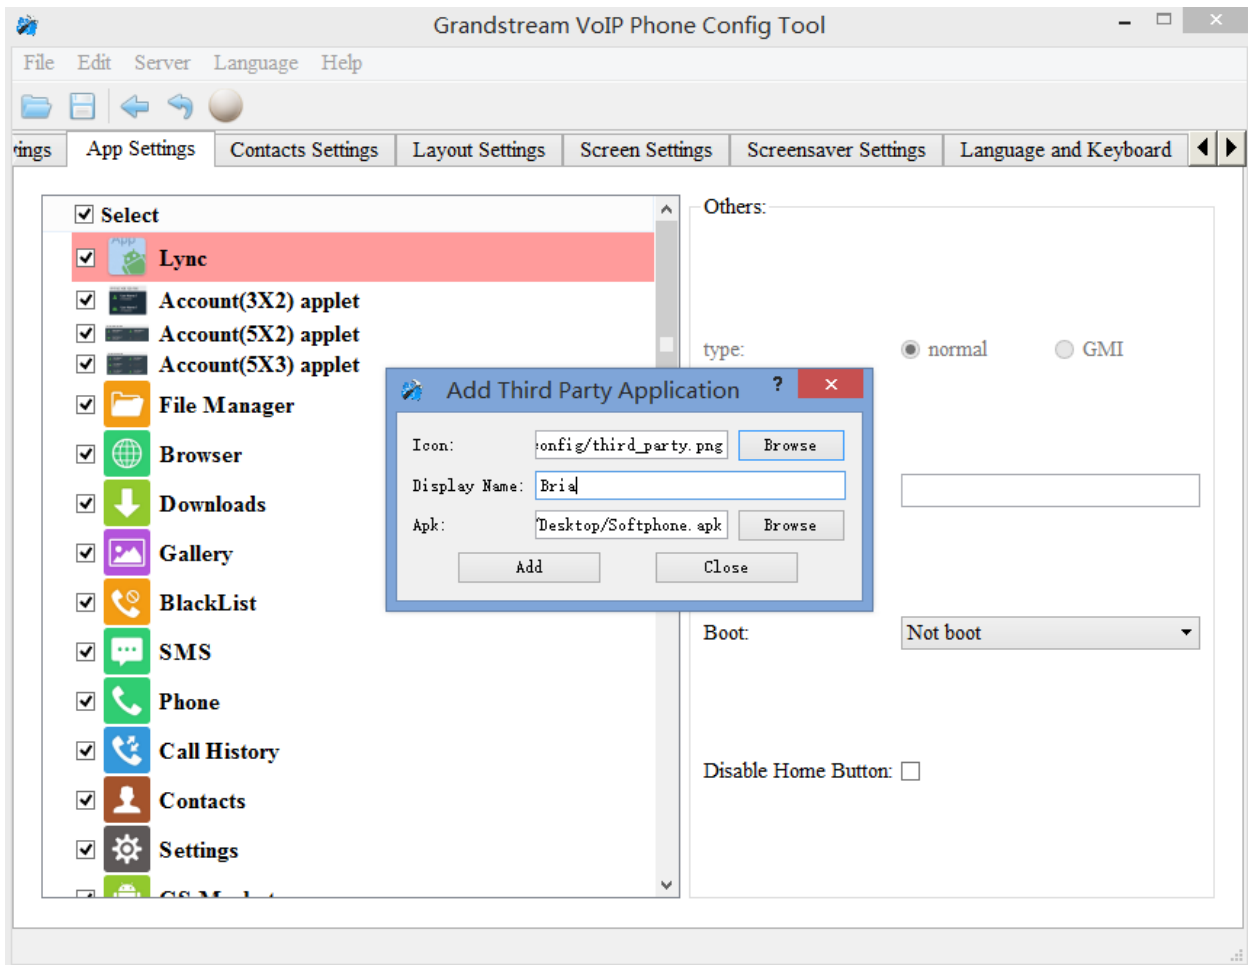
Grandstream VoIP Phone Config Tool

File Edit Server Language Help

ings App Settings Contacts Settings Layout Settings Screen Settings Screensaver Settings Language and Keyboard

Select
Lync
Account(3X2) applet
Account(5X2) applet
Account(5X3) applet
File Manager
Browser
Downloads
Gallery
BlackList
SMS
Phone
Call History
Contacts
Settings
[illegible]

Others:

type: normal GMI

Boot: Not boot

Disable Home Button:

Add Third Party Application ? ×

Icon: onfig/third_party.png Browse
Display Name: Bria
Apk: Desktop/Softphone.apk Browse
Add Close